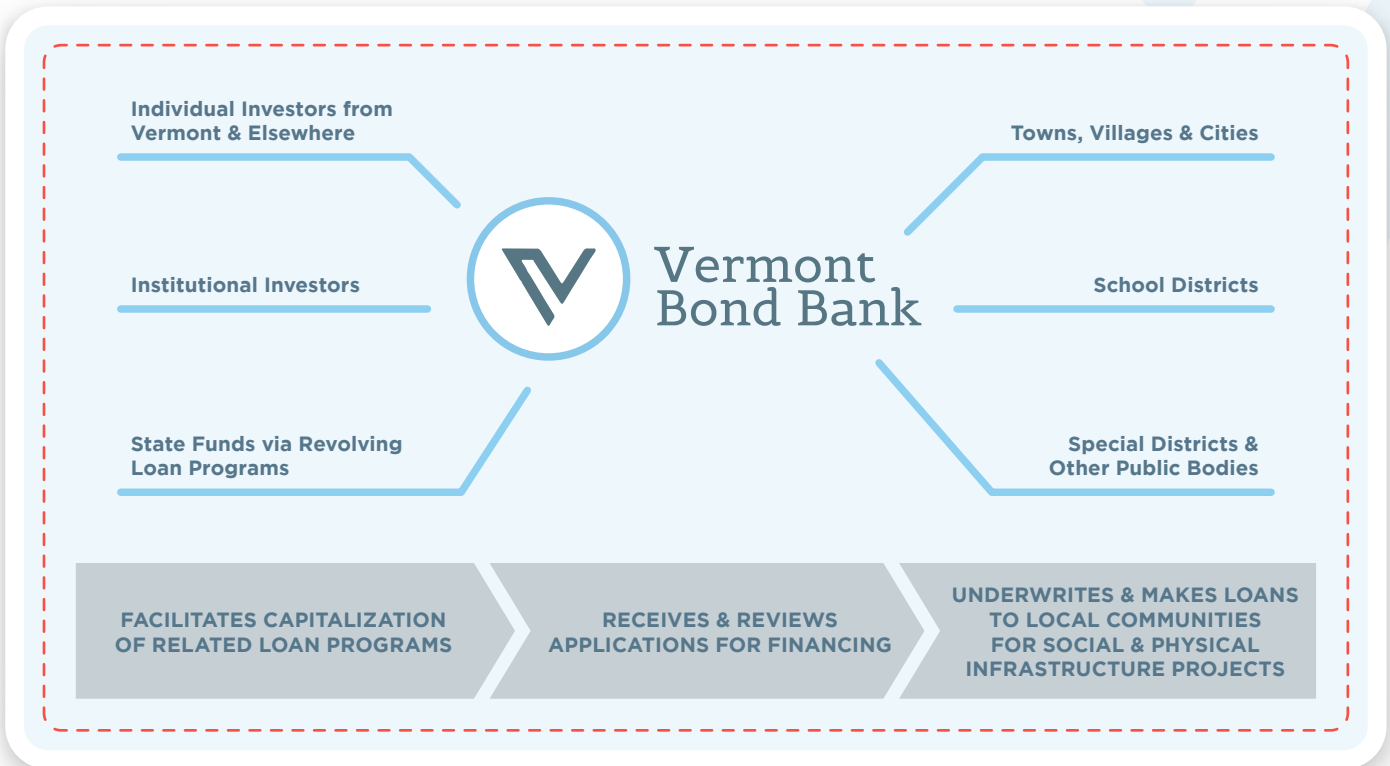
Individual Investors from Vermont & Elsewhere

Institutional Investors

State Funds via Revolving Loan Programs

Vermont Bond Bank

Towns, Villages & Cities

School Districts

Special Districts & Other Public Bodies

FACILITATES CAPITALIZATION OF RELATED LOAN PROGRAMS

RECEIVES & REVIEWS APPLICATIONS FOR FINANCING

UNDERWRITES & MAKES LOANS TO LOCAL COMMUNITIES FOR SOCIAL & PHYSICAL INFRASTRUCTURE PROJECTS